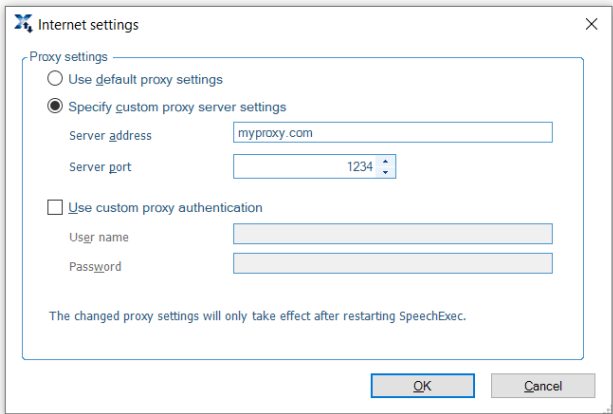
Internet settings

Proxy settings

Use default proxy settings

Specify custom proxy server settings

Server address myproxy.com

Server port 1234

Use custom proxy authentication

User name

Password

The changed proxy settings will only take effect after restarting SpeechExec.

OK

Cancel